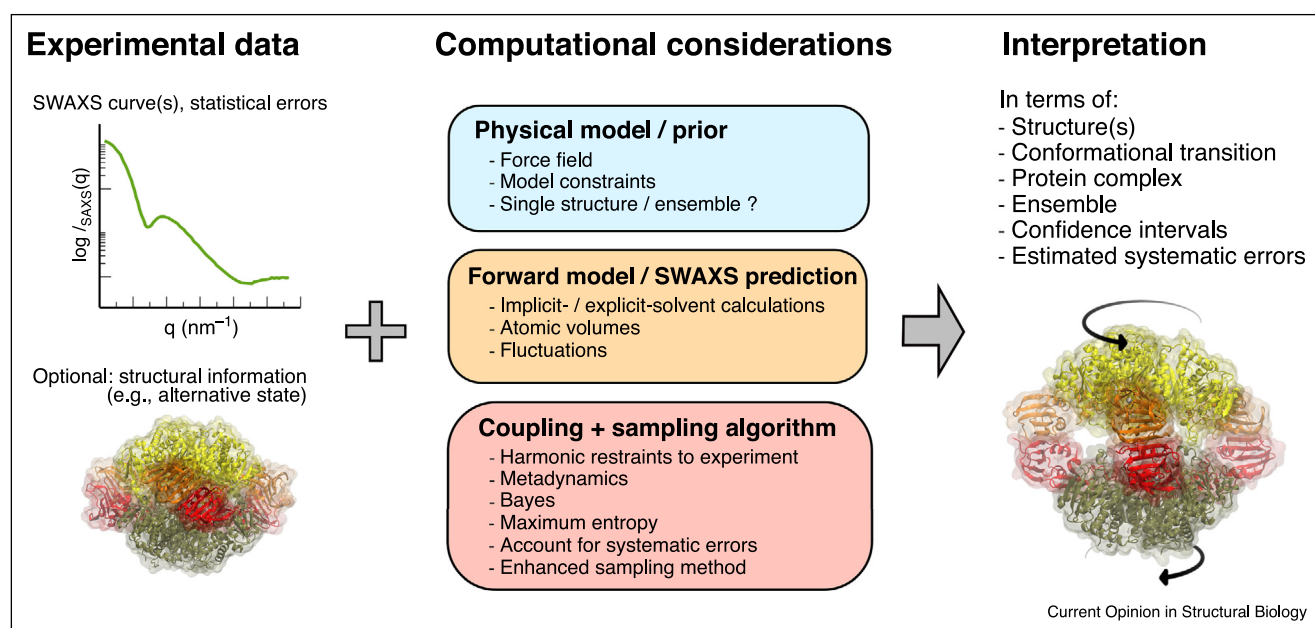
Experimental data

SWAXS curve(s), statistical errors

$\log I_{SAXS}(q)$

q ($nm^{-1}$)

Optional: structural information (e.g., alternative state)

Computational considerations

Physical model / prior
- Force field
- Model constraints
- Single structure / ensemble ?

Forward model / SWAXS prediction
- Implicit- / explicit-solvent calculations
- Atomic volumes
- Fluctuations

Coupling + sampling algorithm
- Harmonic restraints to experiment
- Metadynamics
- Bayes
- Maximum entropy
- Account for systematic errors
- Enhanced sampling method

Interpretation

In terms of:
- Structure(s)
- Conformational transition
- Protein complex
- Ensemble
- Confidence intervals
- Estimated systematic errors

Current Opinion in Structural Biology